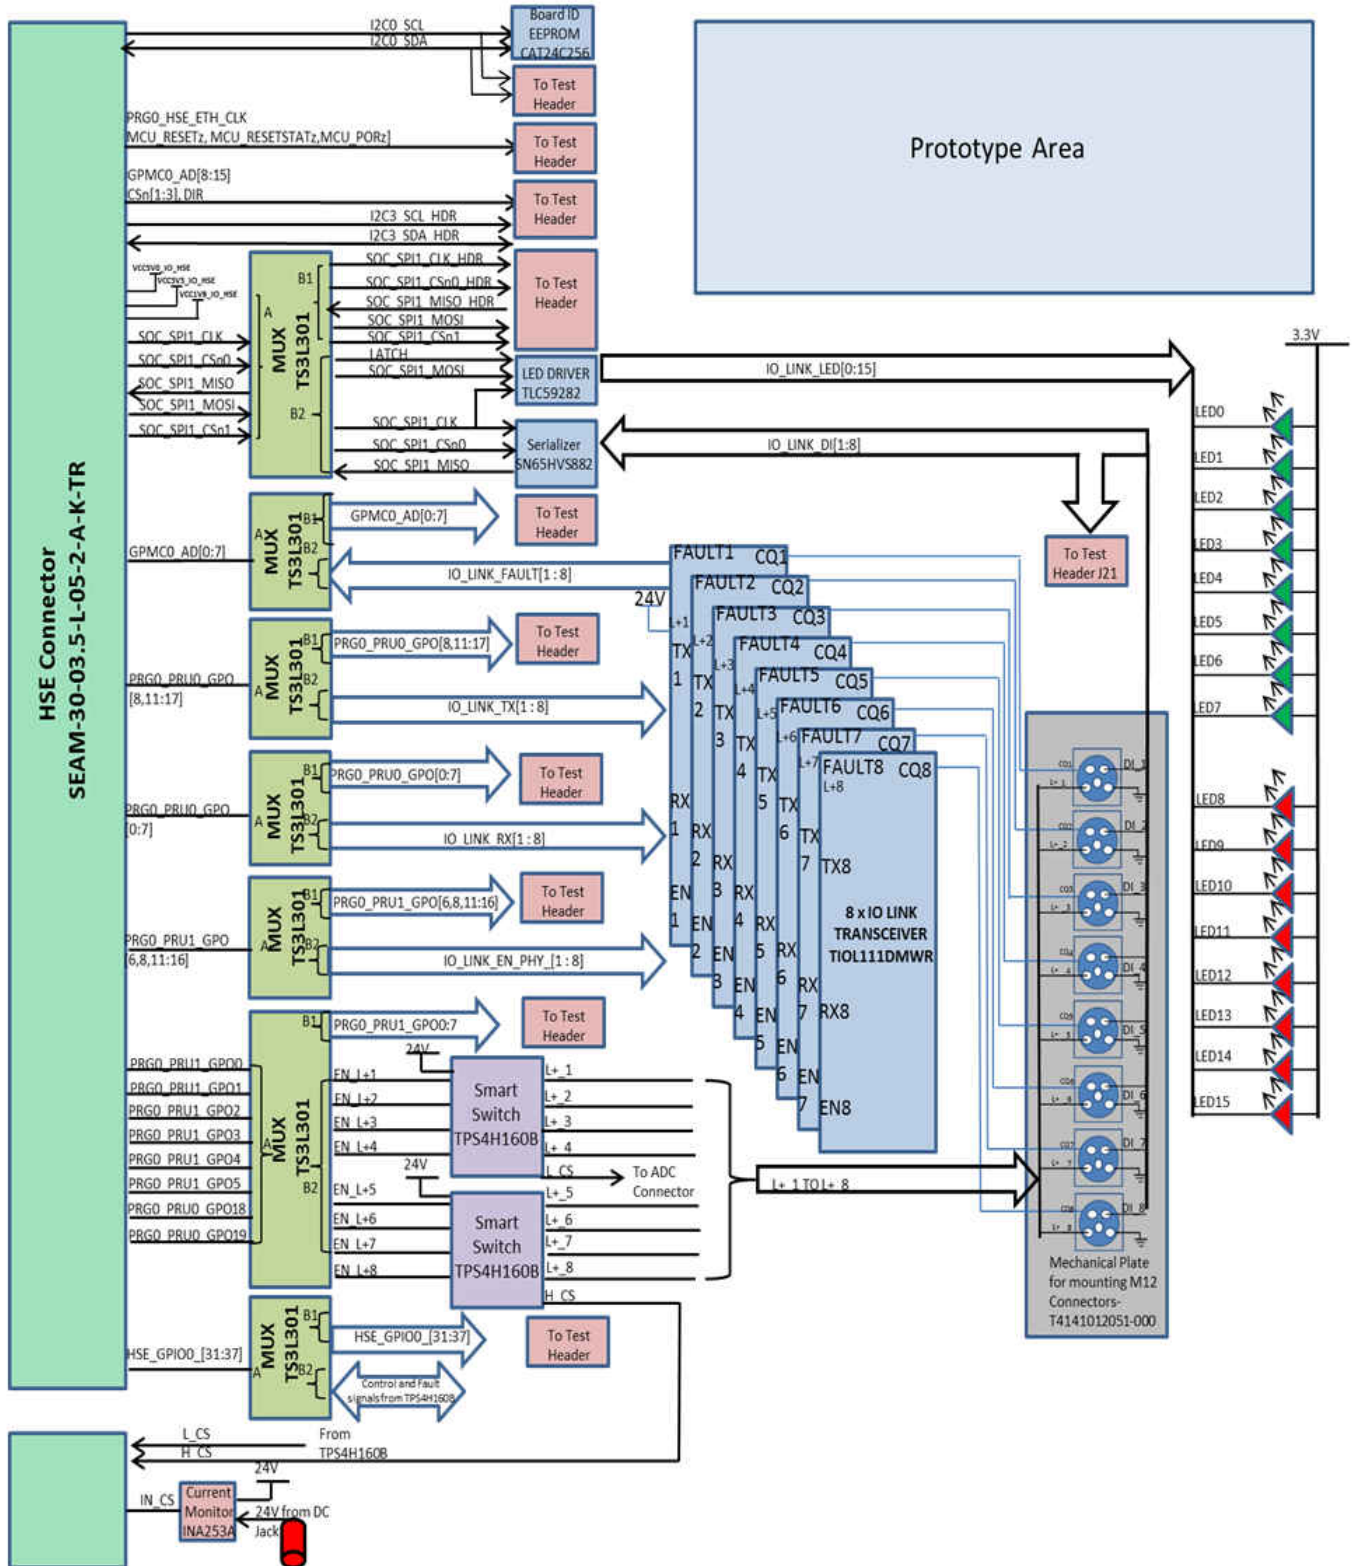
HSE Connector
SEAM-30-03.5-L-05-2-A-K-TR

I2C0_SCL
I2C0_SDA
Board ID EEPROM CAT24C256
To Test Header
PRG0_HSE_ETH_CLK
MCU_RESETz, MCU_RESETSTATz,MCU_PORz]
To Test Header
GPMC0_AD[8:15]
CSn[1:3], DIR
To Test Header
I2C3_SCL_HDR
I2C3_SDA_HDR

Prototype Area

VCC5V0_IO_HSE
VCC3V3_IO_HSE
VCC1V8_IO_HSE
MUX TS3L301
A
B1
B2
SOC_SPI1_CLK_HDR
SOC_SPI1_CSn0_HDR
SOC_SPI1_MISO_HDR
SOC_SPI1_MOSI
SOC_SPI1_CSn1
To Test Header
SOC_SPI1_CLK
SOC_SPI1_CSn0
SOC_SPI1_MISO
SOC_SPI1_MOSI
SOC_SPI1_CSn1
LATCH
SOC_SPI1_MOSI
LED DRIVER TLC59282
IO_LINK_LED[0:15]
SOC_SPI1_CLK
SOC_SPI1_CSn0
SOC_SPI1_MISO
Serializer SN65HVS882
IO_LINK_DI[1:8]
To Test Header J21

3.3V
LED0
LED1
LED2
LED3
LED4
LED5
LED6
LED7
LED8
LED9
LED10
LED11
LED12
LED13
LED14
LED15

GPMC0_AD[0:7]
MUX TS3L301
GPMC0_AD[0:7]
To Test Header
IO_LINK_FAULT[1:8]
24V
PRG0_PRU0_GPO [8,11:17]
MUX TS3L301
PRG0_PRU0_GPO[8,11:17]
To Test Header
IO_LINK_TX[1:8]
PRG0_PRU0_GPO [0:7]
MUX TS3L301
PRG0_PRU0_GPO[0:7]
To Test Header
IO_LINK_RX[1:8]
PRG0_PRU1_GPO [6,8,11:16]
MUX TS3L301
PRG0_PRU1_GPO[6,8,11:16]
To Test Header
IO_LINK_EN_PHY_[1:8]

FAULT1 CQ1
FAULT2 CQ2
FAULT3 CQ3
FAULT4 CQ4
FAULT5 CQ5
FAULT6 CQ6
FAULT7 CQ7
FAULT8 CQ8
L+1 L+2 L+3 L+4 L+5 L+6 L+7 L+8
TX 1 TX 2 TX 3 TX 4 TX 5 TX 6 TX 7 TX8
RX 1 RX 2 RX 3 RX 4 RX 5 RX 6 RX 7 RX8
EN 1 EN 2 EN 3 EN 4 EN 5 EN 6 EN 7 EN8
8 x IO LINK TRANSCEIVER TIOL111DMWR

DI_1 DI_2 DI_3 DI_4 DI_5 DI_6 DI_7 DI_8
Mechanical Plate for mounting M12 Connectors- T4141012051-000

PRG0_PRU1_GPO0
PRG0_PRU1_GPO1
PRG0_PRU1_GPO2
PRG0_PRU1_GPO3
PRG0_PRU1_GPO4
PRG0_PRU1_GPO5
PRG0_PRU0_GPO18
PRG0_PRU0_GPO19
MUX TS3L301
B1
B2
PRG0_PRU1_GPO0:7
To Test Header
24V
EN_L+1
EN_L+2
EN_L+3
EN_L+4
Smart Switch TPS4H160B
L+_1
L+_2
L+_3
L+_4
L_CS
To ADC Connector
24V
EN_L+5
EN_L+6
EN_L+7
EN_L+8
Smart Switch TPS4H160B
L+_5
L+_6
L+_7
L+_8
H_CS
L+_1 TO L+_8

HSE_GPIO0_[31:37]
MUX TS3L301
HSE_GPIO0_[31:37]
To Test Header
Control and Fault signals from TPS4H160B
L_CS
H_CS
From TPS4H160B
24V
IN_CS
Current Monitor INA253A
24V from DC Jack